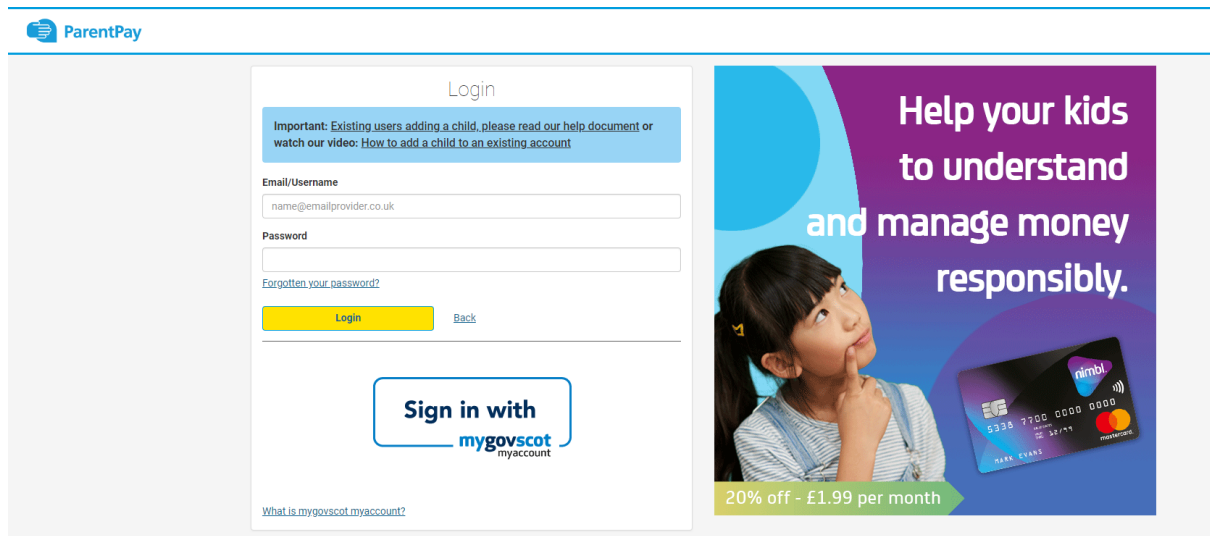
ParentPay

Login

Important: Existing users adding a child, please read our help document or watch our video: How to add a child to an existing account

Email/Username

name@emailprovider.co.uk

Password

Forgotten your password?

Login

Back

Sign in with mygovscot myaccount

What is mygovscot myaccount?

Help your kids to understand and manage money responsibly.

nimbl.

5338 7700 0000 0000

12/99

MARK EVANS

mastercard

20% off - £1.99 per month